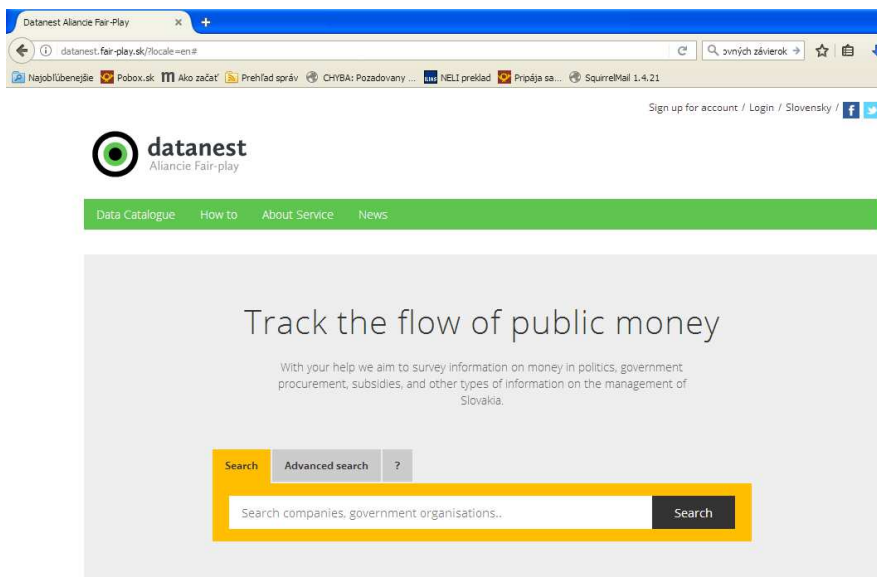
Datanest Aliancie Fair-Play ×

datanest.fair-play.sk/?locale=en#

ovných závierok →

Najobľúbenejšie Pobox.sk Ako začať Prehľad správ CHYBA: Pozadovany ... NELI preklad Pripája sa... SquirrelMail 1.4.21

Sign up for account / Login / Slovensky /

datanest
Aliancie Fair-play

Data Catalogue How to About Service News

Track the flow of public money

With your help we aim to survey information on money in politics, government procurement, subsidies, and other types of information on the management of Slovakia.

Search Advanced search ?

Search companies, government organisations..

Search